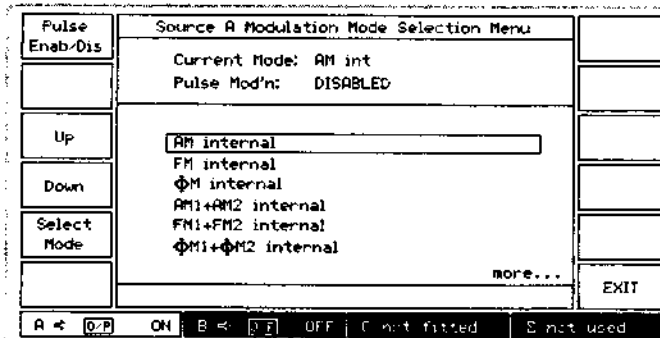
Pulse Enab/Dis

Up

Down

Select Mode

Source A Modulation Mode Selection Menu

Current Mode: AM int
Pulse Mod'n: DISABLED

AM internal
FM internal
ΦM internal
AM1+AM2 internal
FM1+FM2 internal
ΦM1+ΦM2 internal

more...

EXIT

A ≮ O/P ON | B ≮ O/P OFF | C not fitted | S not used